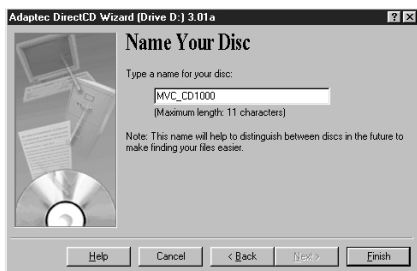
Adaptec DirectCD Wizard (Drive D:) 3.01a

? ×

Name Your Disc

Type a name for your disc:

MVC_CD1000

(Maximum length: 11 characters)

Note: This name will help to distinguish between discs in the future to make finding your files easier.

Help

Cancel

< Back

Next >

Finish